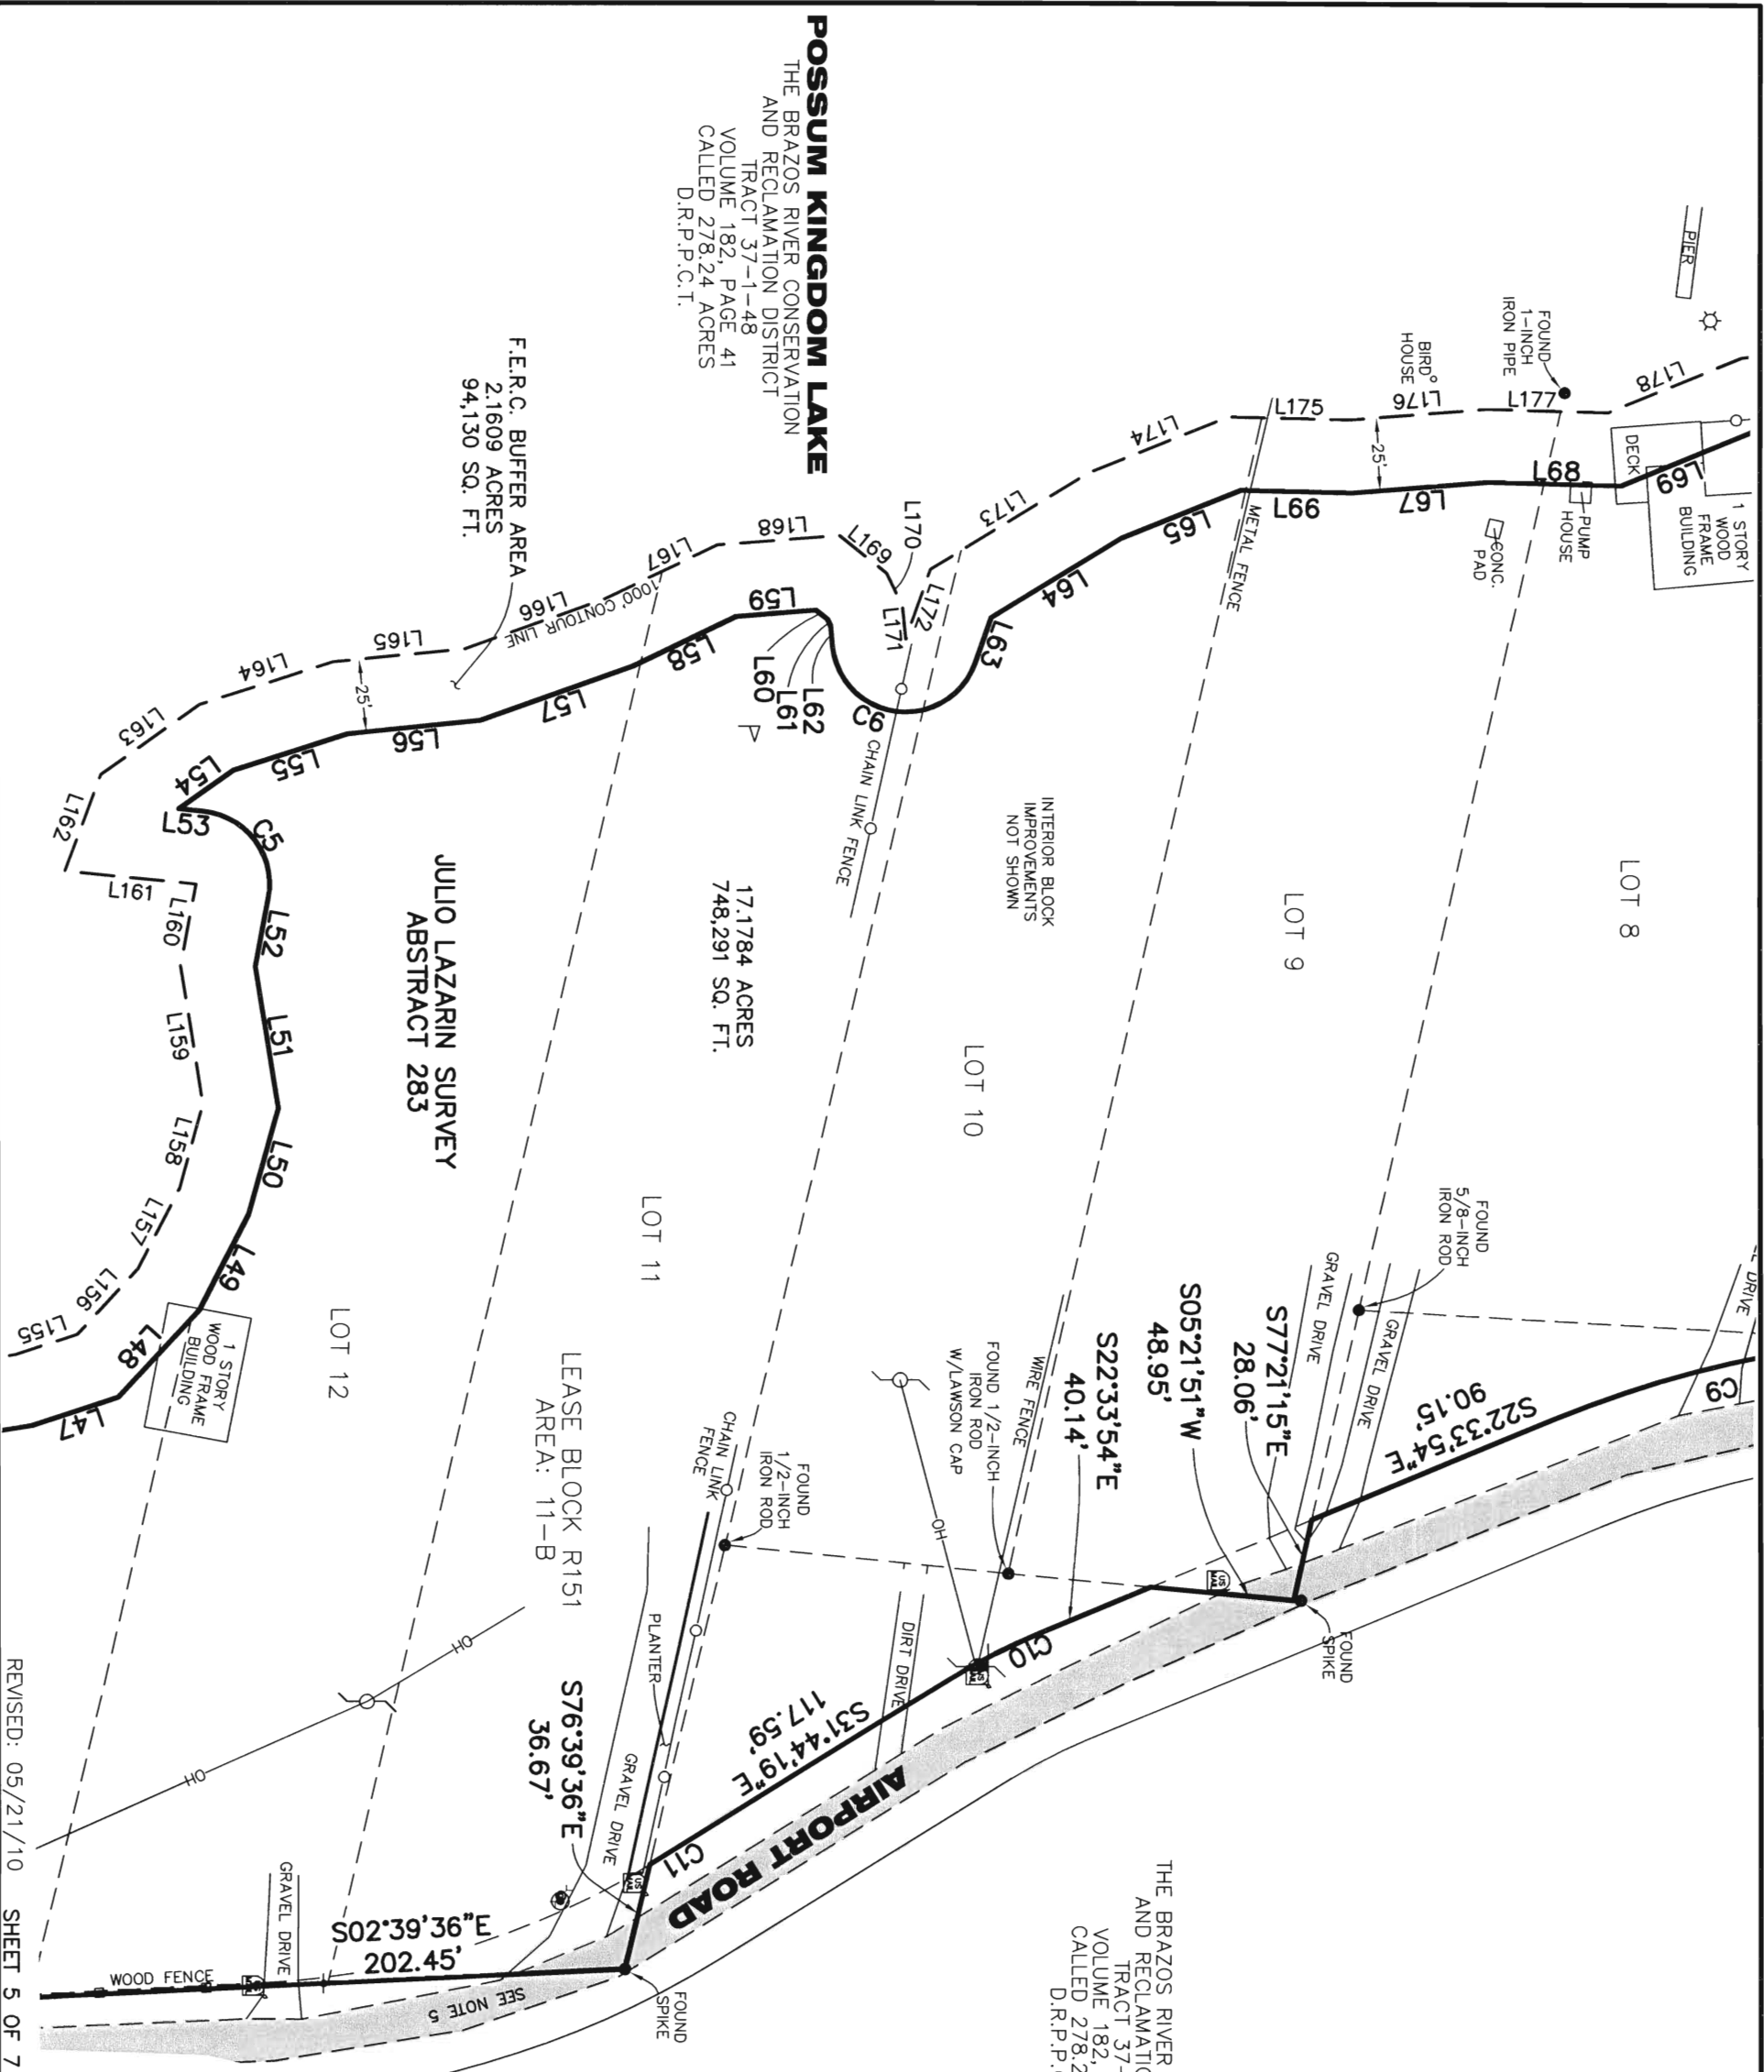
POSSUM KINGDOM LAKE
THE BRAZOS RIVER CONSERVATION AND RECLAMATION DISTRICT
TRACT 37-1-48
VOLUME 182, PAGE 41
CALLED 278.24 ACRES
D.R.P.P.C.T.

F.E.R.C. BUFFER AREA
2.1609 ACRES
94,130 SQ. FT.

PIER
FOUND 1-INCH IRON PIPE
BIRD HOUSE
L178
L177
L176
L175
L174
L173
L170
L169
L168
L167
L166
1000' CONTOUR LINE
L165
L164
L163
L162
L161
L160
L159
L158
L157
L156
L155
25'
25'
DECK
1 STORY WOOD FRAME BUILDING
L69
L68
PUMP HOUSE
CONC. PAD
L67
L66
L65
L64
L63
METAL FENCE
L172
L171
C6
CHAIN LINK FENCE
L62
L61
L60
L59
L58
L57
L56
L55
L54
L53
C5
L52
L51
L50
L49
L48
L47
1 STORY WOOD FRAME BUILDING

LOT 8
LOT 9
INTERIOR BLOCK IMPROVEMENTS NOT SHOWN
LOT 10
17.1784 ACRES
748,291 SQ. FT.
JULIO LAZARIN SURVEY
ABSTRACT 283
LOT 11
LOT 12
LEASE BLOCK R151
AREA: 11-B

DRIVE
FOUND 5/8-INCH IRON ROD
GRAVEL DRIVE
GRAVEL DRIVE
C9
S22°33'54"E
90.15'
S77°21'15"E
28.06'
S05°21'51"W
48.95'
S22°33'54"E
40.14'
WIRE FENCE
FOUND 1/2-INCH IRON ROD W/LAWSON CAP
OH
FOUND SPIKE
C10
DIRT DRIVE
FOUND 1/2-INCH IRON ROD
CHAIN LINK FENCE
PLANTER
S31°44'19"E
117.59'
AIRPORT ROAD
C11
GRAVEL DRIVE
S76°39'36"E
36.67'
OH
OH
S02°39'36"E
202.45'
GRAVEL DRIVE
WOOD FENCE
SEE NOTE 5
FOUND SPIKE

THE BRAZOS RIVER
AND RECLAMATIO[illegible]
TRACT 37-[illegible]
VOLUME 182,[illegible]
CALLED 278.2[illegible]
D.R.P.P.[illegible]

REVISED: 05/21/10
SHEET 5 OF 7